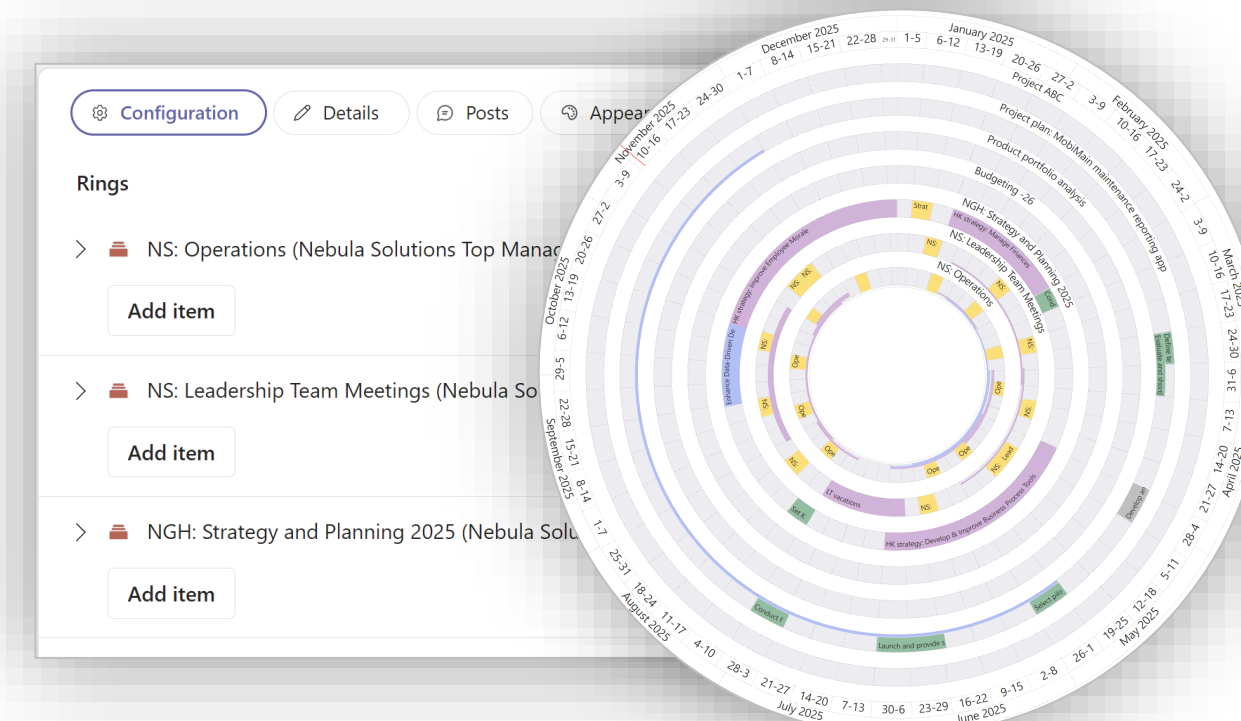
Configuration
Details
Posts
Appear

Rings

NS: Operations (Nebula Solutions Top Manag

Add item

NS: Leadership Team Meetings (Nebula So

Add item

NGH: Strategy and Planning 2025 (Nebula Solu

Add item

December 2025
8-14
15-21
22-28
29-31
1-5
January 2025
6-12
13-19
20-26
27-2
3-9
February 2025
10-16
17-23
24-2
3-9
March 2025
10-16
17-23
24-30
31-6
7-13
14-20
April 2025
21-27
28-4
5-11
12-18
May 2025
19-25
26-1
2-8
9-15
16-22
June 2025
23-29
30-6
7-13
14-20
July 2025
21-27
28-3
4-10
11-17
August 2025
18-24
25-31
1-7
8-14
September 2025
15-21
22-28
29-5
6-12
October 2025
13-19
20-26
27-2
3-9
November 2025
10-16
17-23
24-30
1-7

Project ABC
Project plan: MobiMain maintenance reporting app
Product portfolio analysis
Budgeting -26
NGH: Strategy and Planning 2025
NS: Leadership Team Meetings
NS: Operations

Strat
HK strategy: Manage Finances
HK strategy: Improve Employee Morale
Enhance Data-Driven De
HK strategy: Develop & Improve Business Process Tools
LT vacations
Define &
Evaluate and shortl
Develop an
Select pilo
Launch and provide s
Conduct f
Set K
NS:
NS:
NS:
NS:
NS:
NS:
NS: Lead
NS:
Ope
Ope
Ope
Ope
Ope
Ope
Ope
Coor